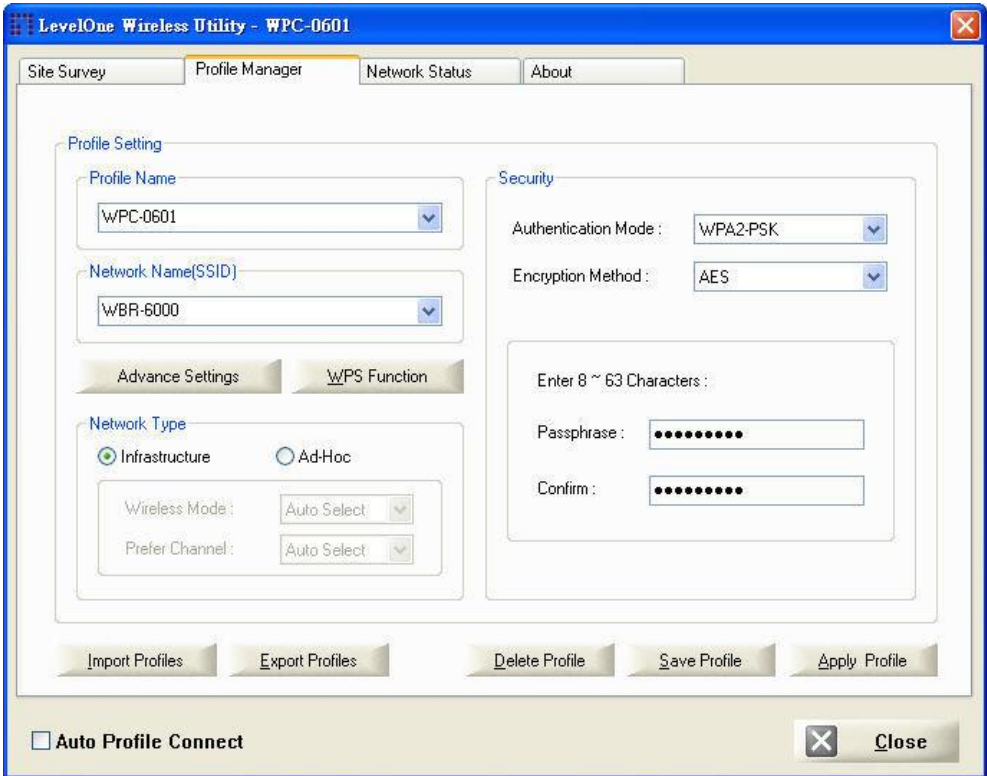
LevelOne Wireless Utility - WPC-0601

Site Survey
Profile Manager
Network Status
About

Profile Setting

Profile Name
WPC-0601

Network Name(SSID)
WBR-6000

Advance Settings
WPS Function

Network Type
Infrastructure
Ad-Hoc
Wireless Mode :
Auto Select
Prefer Channel :
Auto Select

Security
Authentication Mode :
WPA2-PSK
Encryption Method :
AES

Enter 8 ~ 63 Characters :
Passphrase :
•••••••••
Confirm :
•••••••••

Import Profiles
Export Profiles
Delete Profile
Save Profile
Apply Profile

Auto Profile Connect
Close